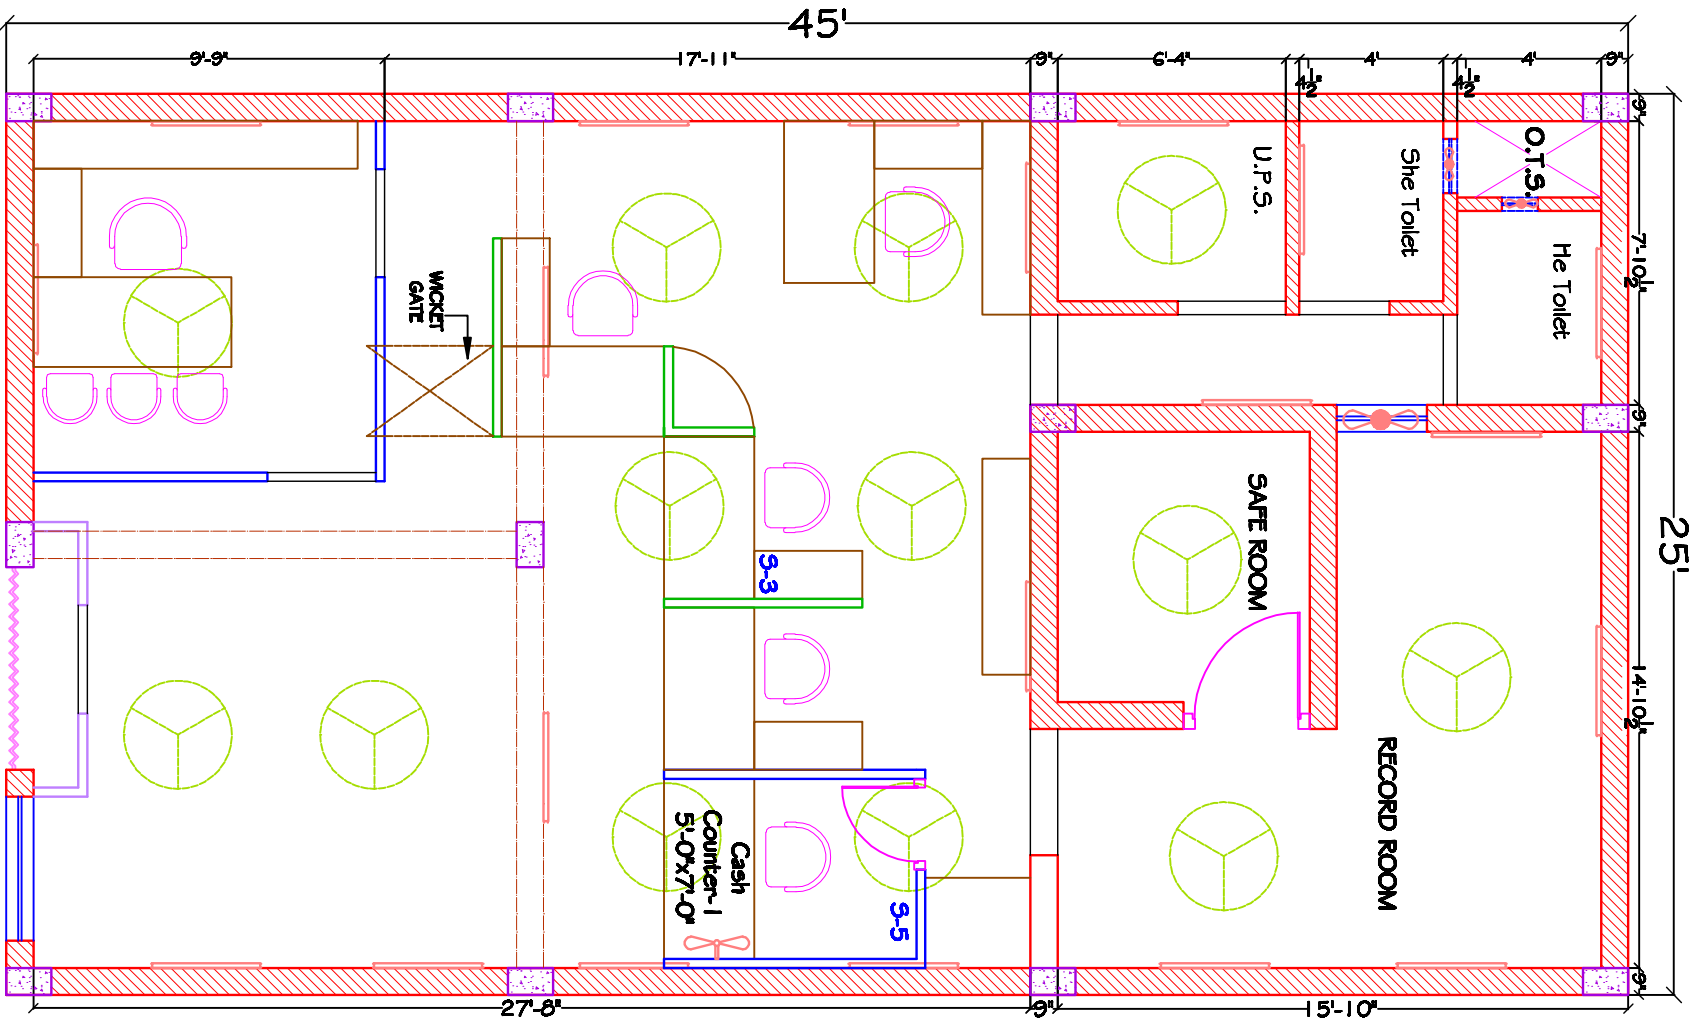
45'

9'-9"
17'-11"
9"
6'-4"
$4\frac{1}{2}$"
4'
$4\frac{1}{2}$"
4'
9"

9"
U.P.S.
She Toilet
O.T.S.
He Toilet
$7'-10\frac{1}{2}$"
9"
25'
WICKET GATE
SAFE ROOM
S-3
$14'-10\frac{1}{2}$"
RECORD ROOM
Cash Counter-I 5'-0"x7'-0"
S-5
9"
27'-8"
9"
15'-10"